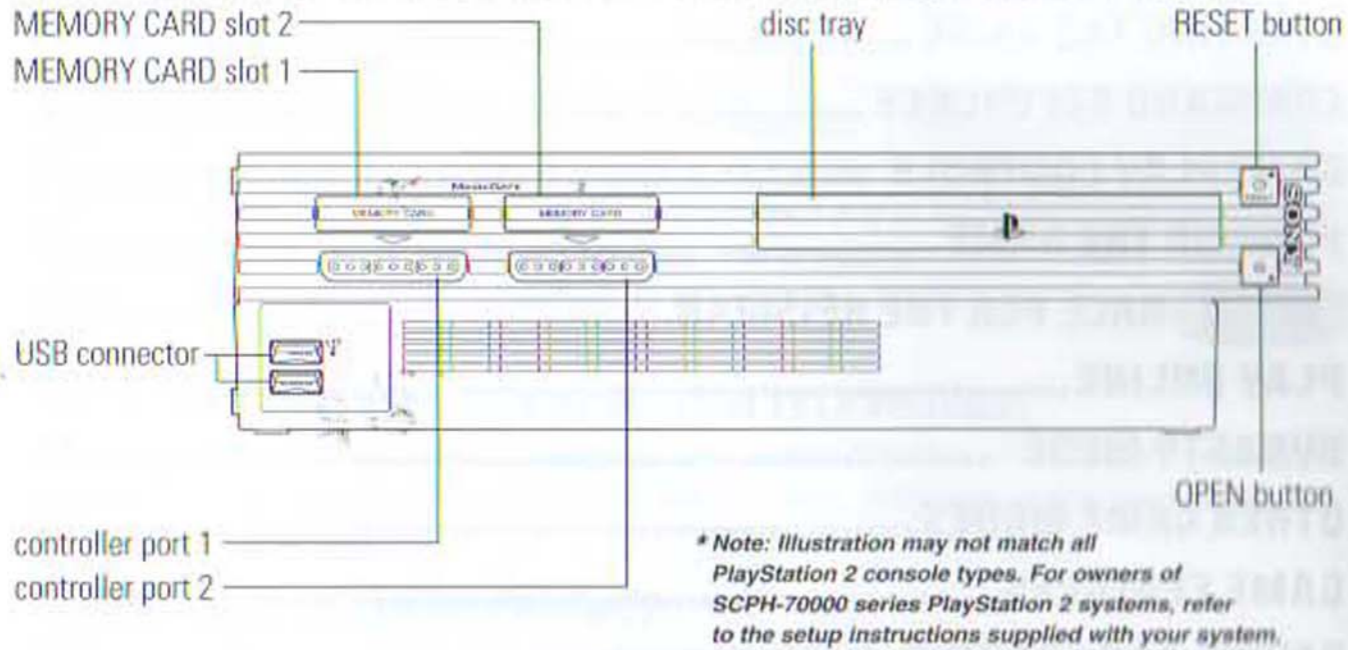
MEMORY CARD slot 2
MEMORY CARD slot 1
disc tray
RESET button
USB connector
OPEN button
controller port 1
controller port 2

* Note: Illustration may not match all PlayStation 2 console types. For owners of SCPH-70000 series PlayStation 2 systems, refer to the setup instructions supplied with your system.